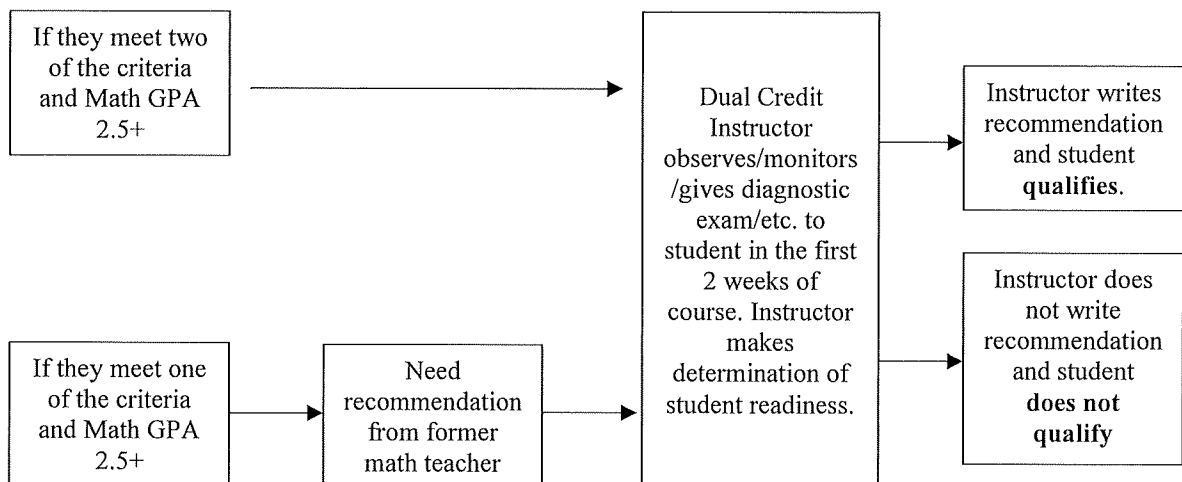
If they meet two of the criteria and Math GPA 2.5+

Dual Credit Instructor observes/monitors /gives diagnostic exam/etc. to student in the first 2 weeks of course. Instructor makes determination of student readiness.

Instructor writes recommendation and student **qualifies**.

Instructor does not write recommendation and student **does not qualify**

If they meet one of the criteria and Math GPA 2.5+

Need recommendation from former math teacher